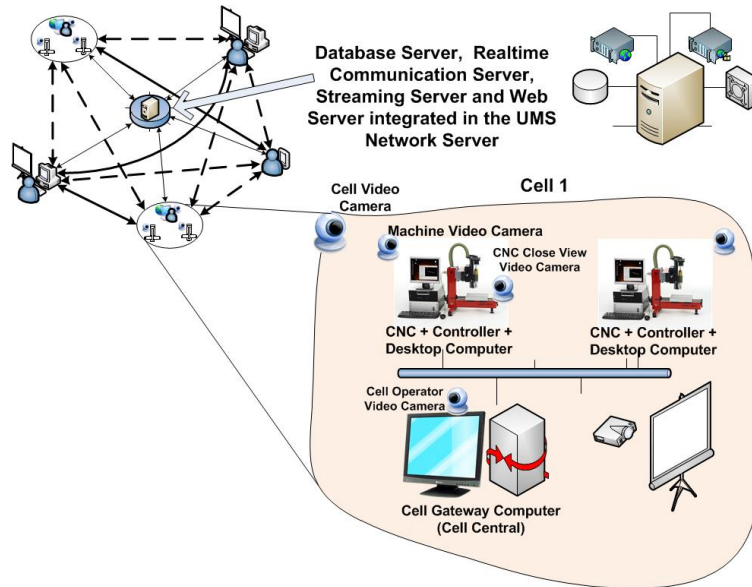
Database Server, Realtime Communication Server, Streaming Server and Web Server integrated in the UMS Network Server

Cell 1

Cell Video Camera

Machine Video Camera

CNC Close View Video Camera

CNC + Controller + Desktop Computer

CNC + Controller + Desktop Computer

Cell Operator Video Camera

Cell Gateway Computer (Cell Central)